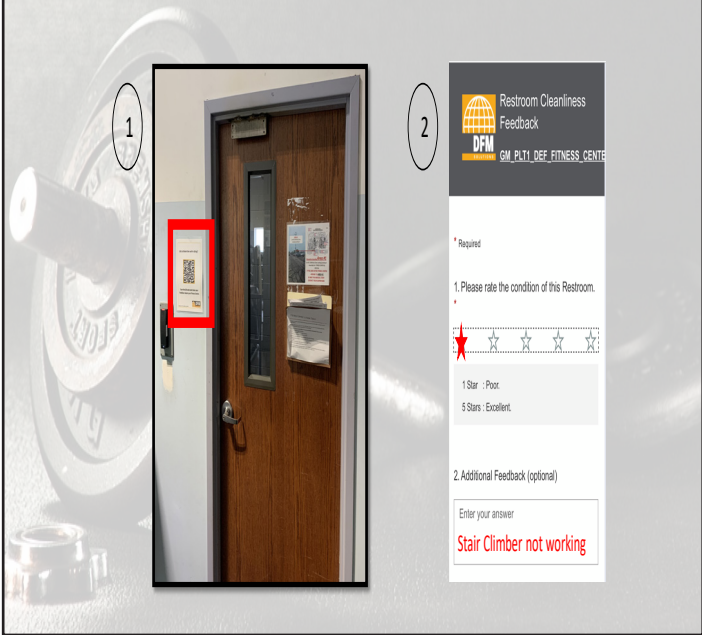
1

2

DFM SOLUTIONS

Restroom Cleanliness Feedback

GM_PLT1_DEF_FITNESS_CENTE

* Required

1. Please rate the condition of this Restroom. *

1 Star : Poor.

5 Stars : Excellent.

2. Additional Feedback (optional)

Enter your answer

Stair Climber not working